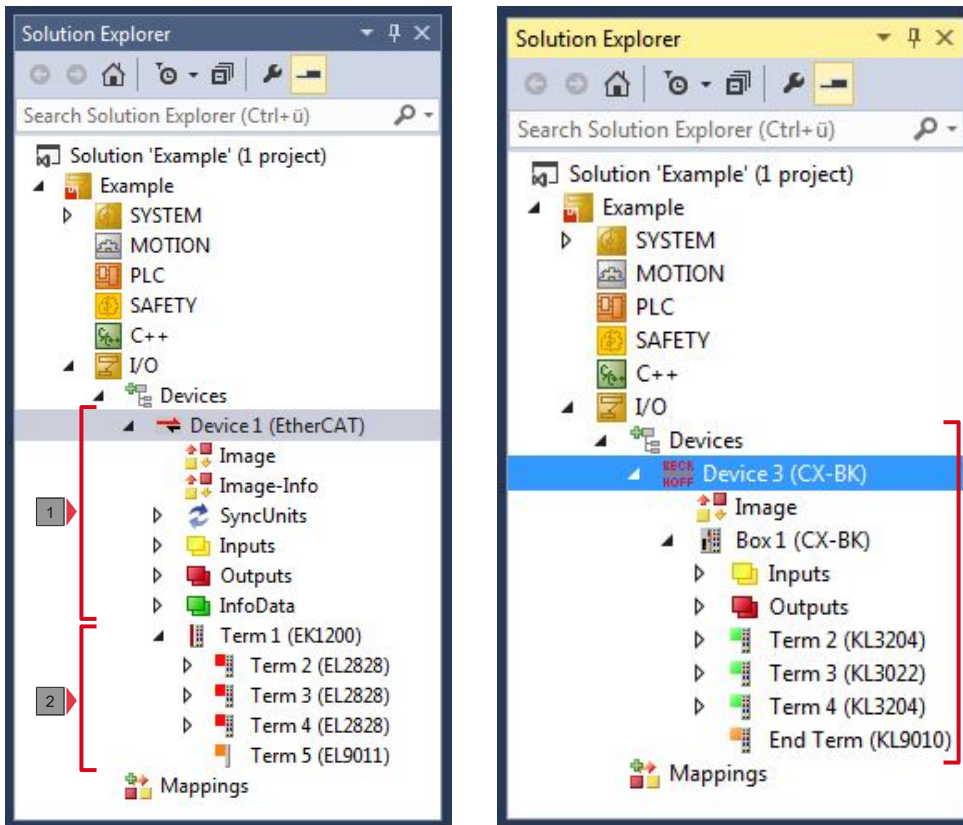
Solution Explorer

Search Solution Explorer (Ctrl+ü)

Solution 'Example' (1 project)
Example
SYSTEM
MOTION
PLC
SAFETY
C++
I/O
Devices
Device 1 (EtherCAT)
Image
Image-Info
SyncUnits
Inputs
Outputs
InfoData
Term 1 (EK1200)
Term 2 (EL2828)
Term 3 (EL2828)
Term 4 (EL2828)
Term 5 (EL9011)
Mappings

1
2

Solution Explorer

Search Solution Explorer (Ctrl+ü)

Solution 'Example' (1 project)
Example
SYSTEM
MOTION
PLC
SAFETY
C++
I/O
Devices
Device 3 (CX-BK)
Image
Box 1 (CX-BK)
Inputs
Outputs
Term 2 (KL3204)
Term 3 (KL3022)
Term 4 (KL3204)
End Term (KL9010)
Mappings